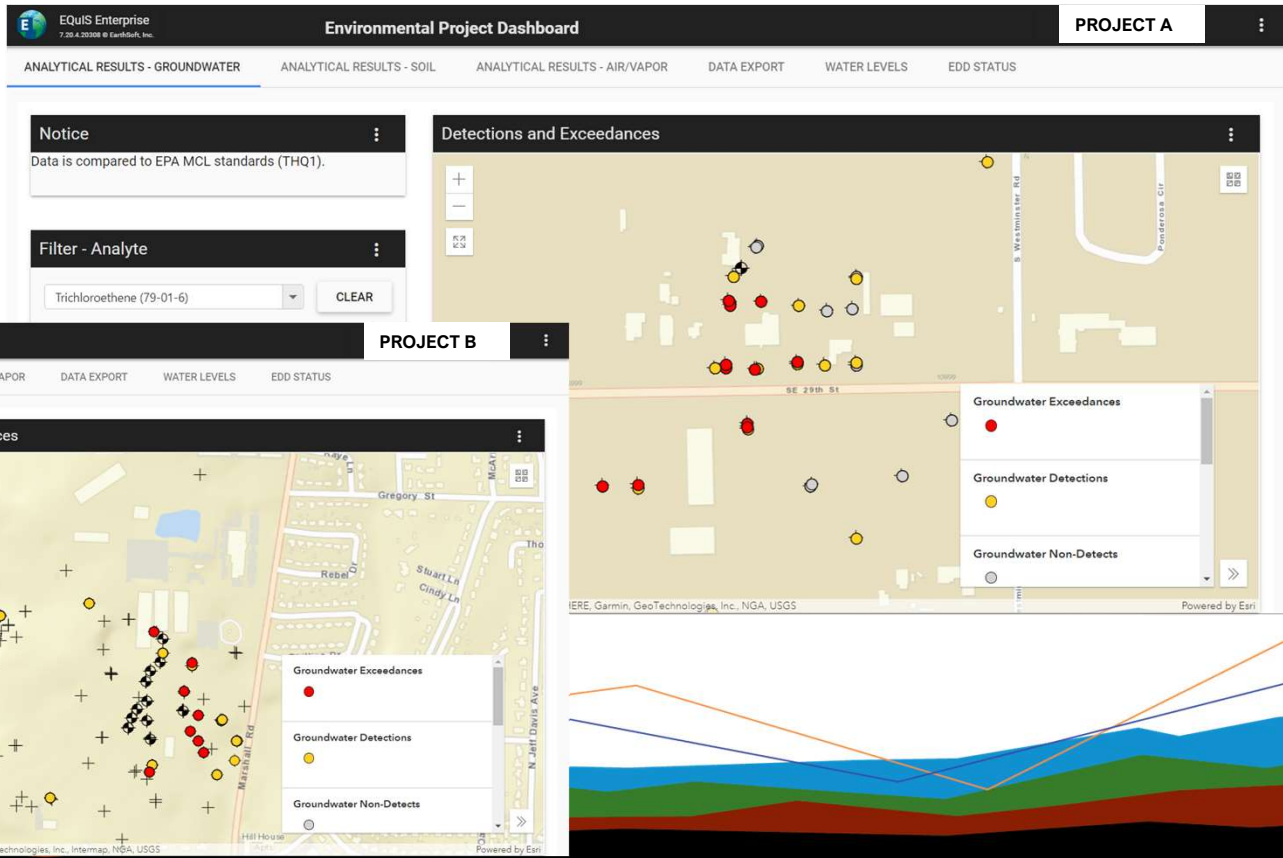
EQuIS Enterprise
7.20.4.20308 © EarthSoft, Inc.

Environmental Project Dashboard

PROJECT A

ANALYTICAL RESULTS - GROUNDWATER
ANALYTICAL RESULTS - SOIL
ANALYTICAL RESULTS - AIR/VAPOR
DATA EXPORT
WATER LEVELS
EDD STATUS

Notice
Data is compared to EPA MCL standards (THQ1).

Filter - Analyte
Trichloroethene (79-01-6)
CLEAR

Detections and Exceedances

S Westminster Rd
Ponderosa Cir
SE 29th St

Groundwater Exceedances
Groundwater Detections
Groundwater Non-Detects

HERE, Garmin, GeoTechnologies, Inc., NGA, USGS
Powered by Esri

PROJECT B

VAPOR
DATA EXPORT
WATER LEVELS
EDD STATUS

ces

Gregory St
Rebel Dr
Stuart Ln
Cindy Ln
McA
Tho
Marshall Rd
N Jeff Davis Ave
Hill House

Groundwater Exceedances
Groundwater Detections
Groundwater Non-Detects

echnologies, Inc., Intermap, NGA, USGS
Powered by Esri